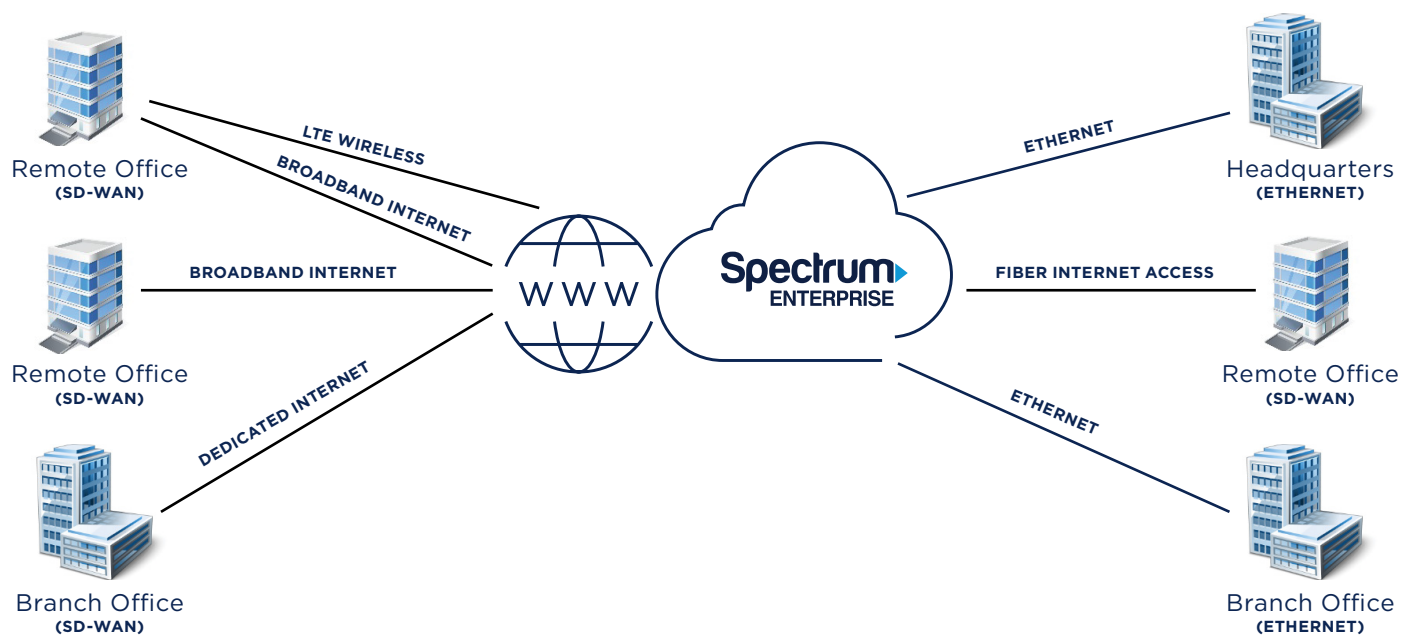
Remote Office
(SD-WAN)

LTE WIRELESS

BROADBAND INTERNET

Remote Office
(SD-WAN)

BROADBAND INTERNET

Branch Office
(SD-WAN)

DEDICATED INTERNET

WWW

Spectrum
ENTERPRISE

ETHERNET

Headquarters
(ETHERNET)

FIBER INTERNET ACCESS

Remote Office
(SD-WAN)

ETHERNET

Branch Office
(ETHERNET)